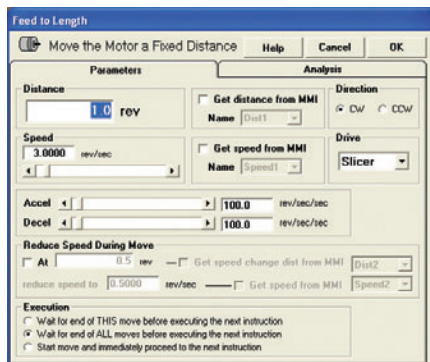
Feed to Length

Move the Motor a Fixed Distance

Help

Cancel

OK

Parameters

Analysis

Distance

1.0 rev

Get distance from MMI

Name Dist1

Direction

CW

CCW

Speed

3.0000 rev/sec

Get speed from MMI

Name Speed1

Drive

Slicer

Accel 100.0 rev/sec/sec

Decel 100.0 rev/sec/sec

Reduce Speed During Move

At 0.5 rev

Get speed change dist from MMI Dist2

reduce speed to 0.5000 rev/sec

Get speed from MMI Speed2

Execution

Wait for end of THIS move before executing the next instruction

Wait for end of ALL moves before executing the next instruction

Start move and immediately proceed to the next instruction